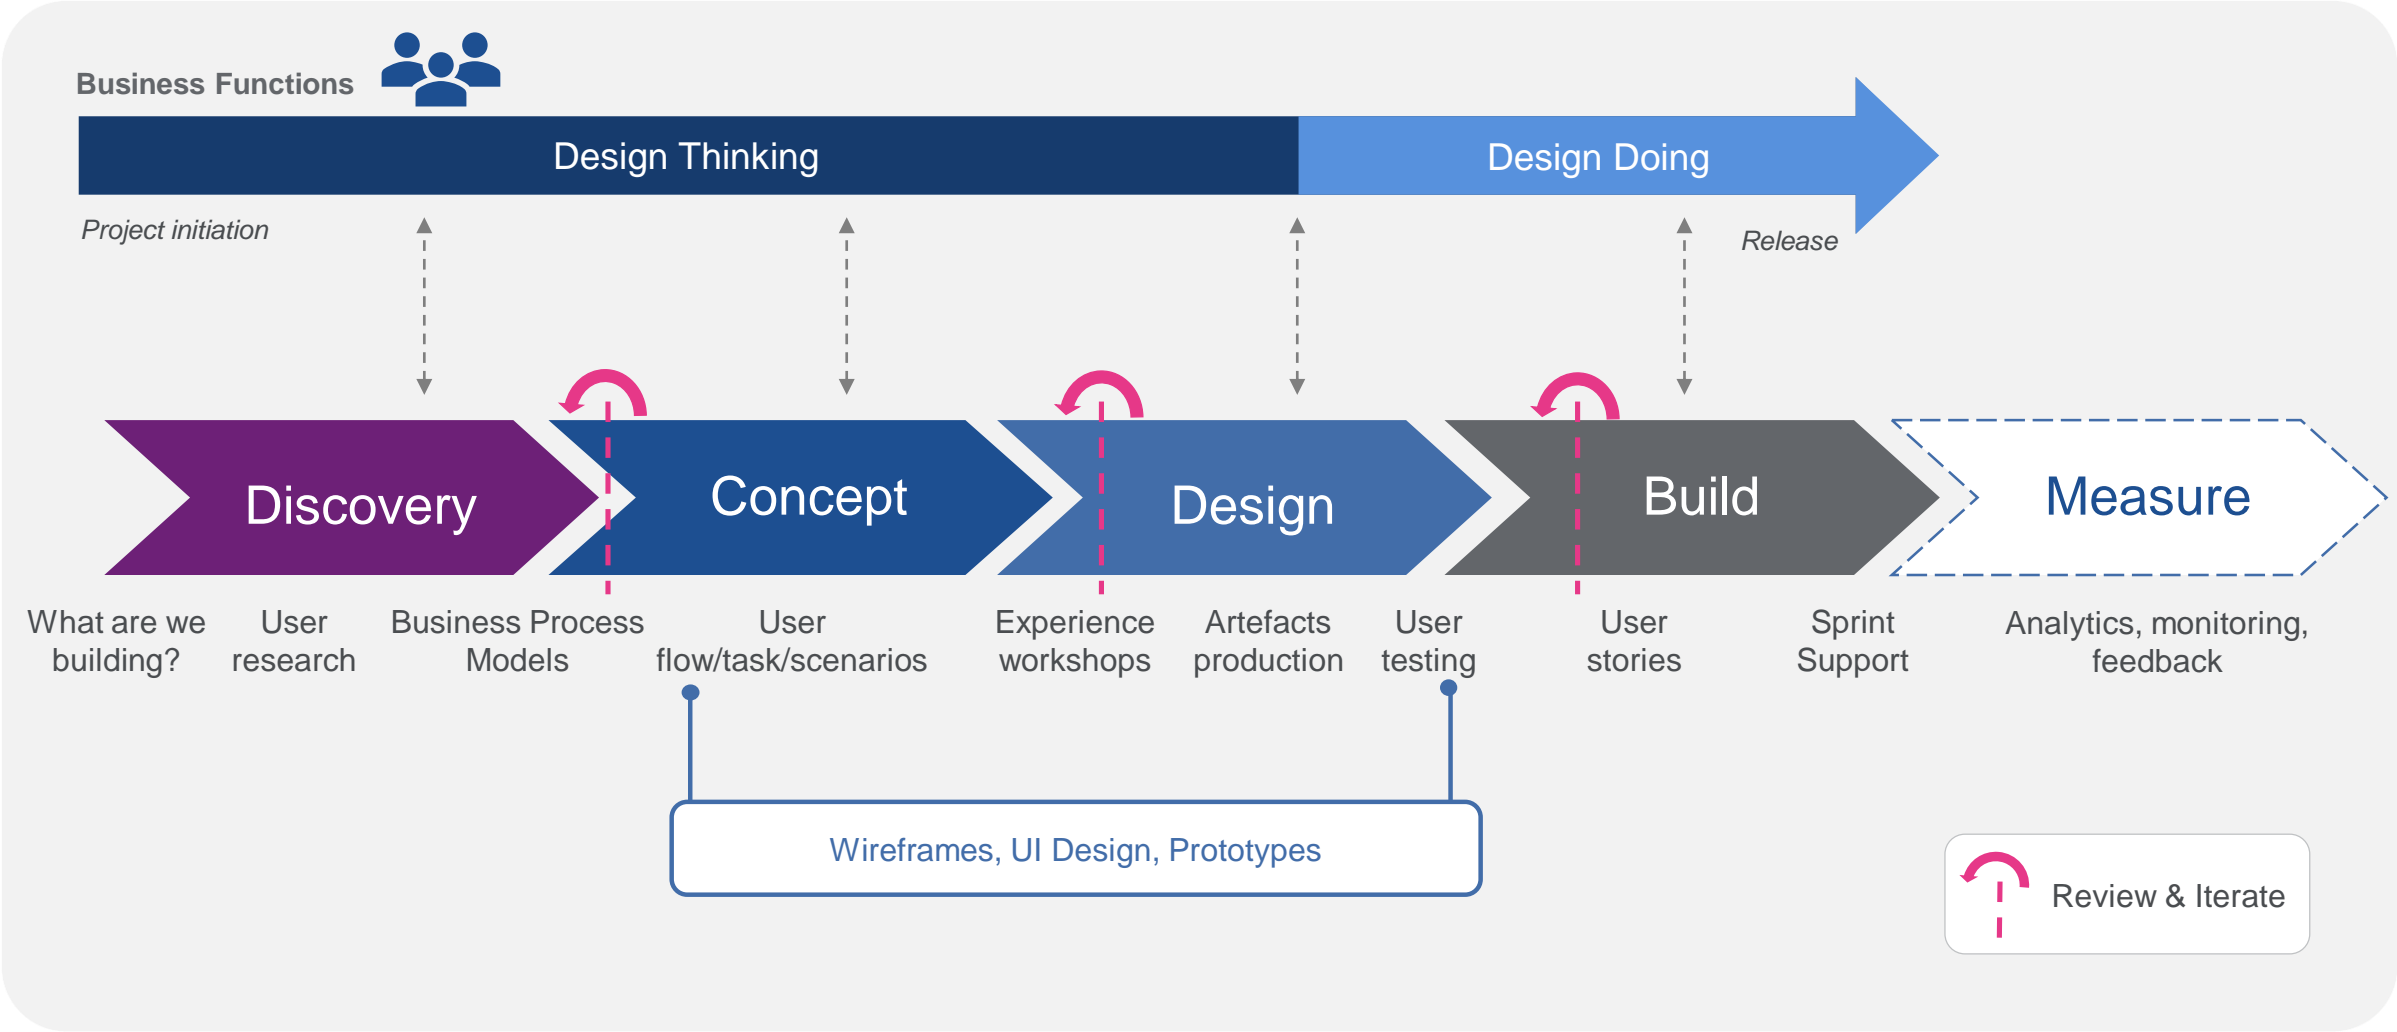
Business Functions

Design Thinking

Design Doing

Project initiation

Release

Discovery

Concept

Design

Build

Measure

What are we building?

User research

Business Process Models

User flow/task/scenarios

Experience workshops

Artefacts production

User testing

User stories

Sprint Support

Analytics, monitoring, feedback

Wireframes, UI Design, Prototypes

Review & Iterate